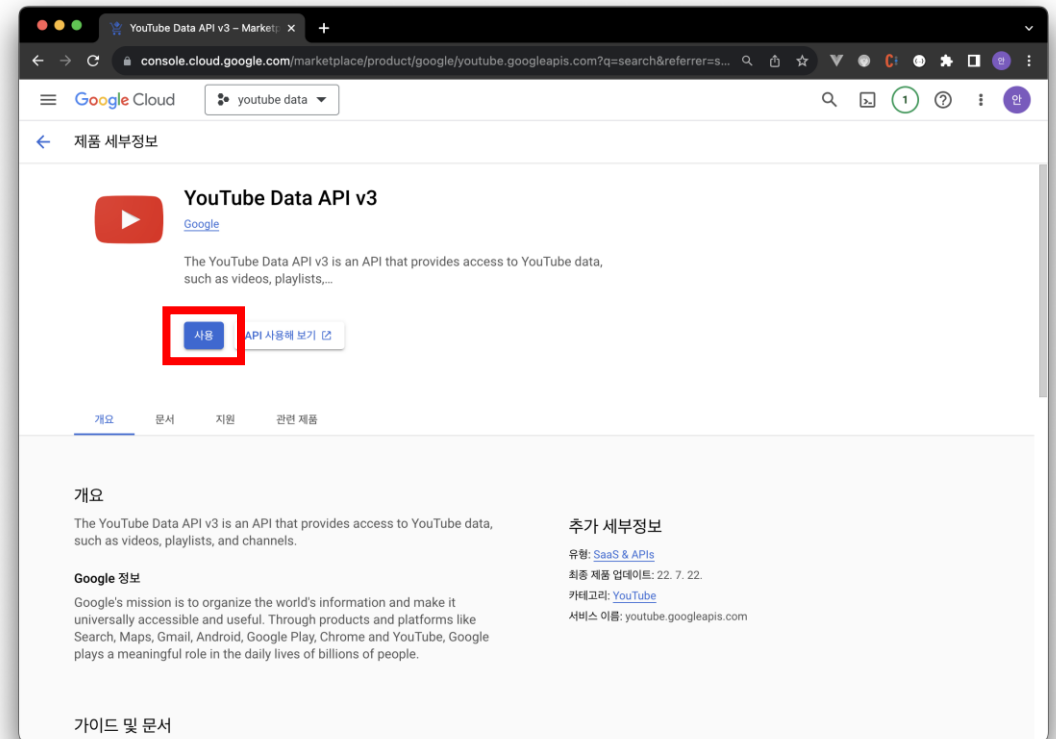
YouTube Data API v3 – Marketp

console.cloud.google.com/marketplace/product/google/youtube.googleapis.com?q=search&referrer=s...

Google Cloud

youtube data

1

안

제품 세부정보

YouTube Data API v3

Google

The YouTube Data API v3 is an API that provides access to YouTube data, such as videos, playlists,...

사용

API 사용해 보기

개요

문서

지원

관련 제품

개요

The YouTube Data API v3 is an API that provides access to YouTube data, such as videos, playlists, and channels.

Google 정보

Google's mission is to organize the world's information and make it universally accessible and useful. Through products and platforms like Search, Maps, Gmail, Android, Google Play, Chrome and YouTube, Google plays a meaningful role in the daily lives of billions of people.

추가 세부정보

유형: SaaS & APIs

최종 제품 업데이트: 22. 7. 22.

카테고리: YouTube

서비스 이름: youtube.googleapis.com

가이드 및 문서